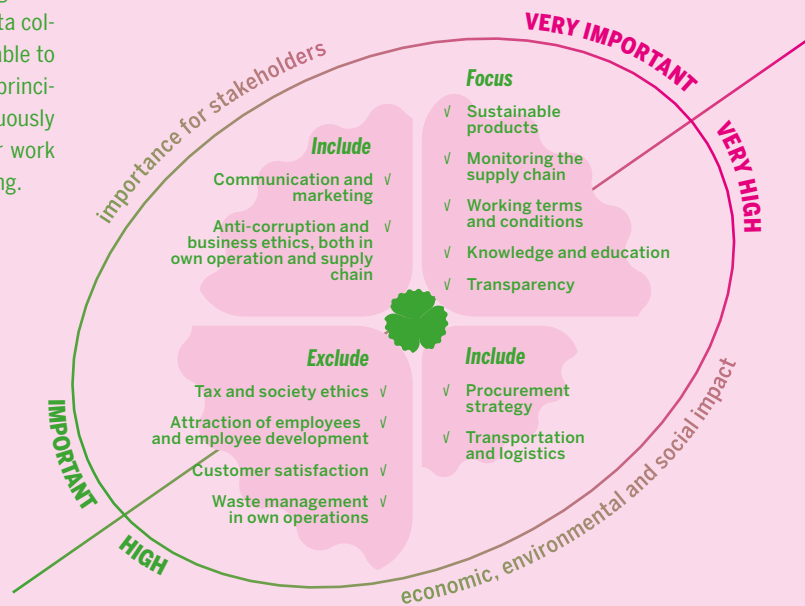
ta colable to princiuously work ng.

VERY IMPORTANT

VERY HIGH

importance for stakeholders

Focus

√ Sustainable products

√ Monitoring the supply chain

√ Working terms and conditions

√ Knowledge and education

√ Transparency

Include

Communication and marketing √

Anti-corruption and business ethics, both in own operation and supply chain √

Exclude

Tax and society ethics √

Attraction of employees and employee development √

Customer satisfaction √

Waste management in own operations √

Include

√ Procurement strategy

√ Transportation and logistics

IMPORTANT

HIGH

economic, environmental and social impact